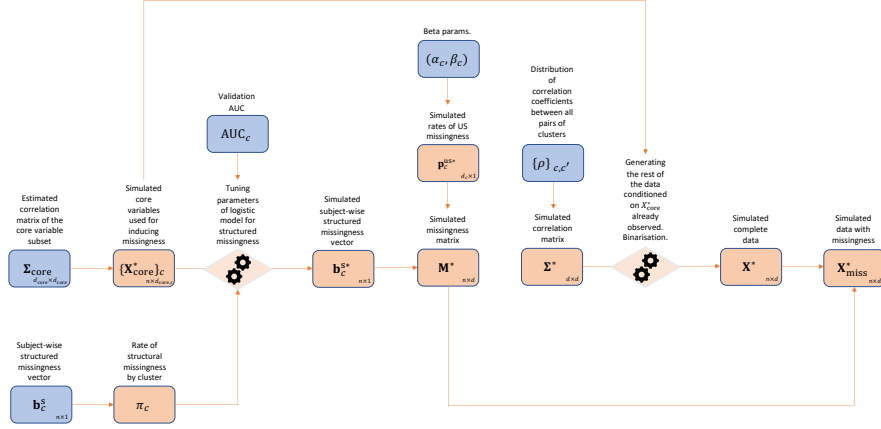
Beta params.

$(\alpha_c, \beta_c)$

Distribution of correlation coefficients between all pairs of clusters

Validation AUC

$\text{AUC}_c$

Simulated rates of US missingness

$\mathbf{p}_c^{\text{us}*}$ $_{d_c \times 1}$

$\{\rho\}_{c,c'}$

Generating the rest of the data conditioned on $X^*_{core}$ already observed. Binarisation.

Estimated correlation matrix of the core variable subset

Simulated core variables used for inducing missingness

Tuning parameters of logistic model for structured missingness

Simulated subject-wise structured missingness vector

Simulated missingness matrix

Simulated correlation matrix

Simulated complete data

Simulated data with missingness

$\mathbf{\Sigma}_{\text{core}}$ $_{d_{core} \times d_{core}}$

$\{\mathbf{X}^*_{\text{core}}\}_c$ $_{n \times d_{core,c}}$

$\mathbf{b}_c^{\text{s}*}$ $_{n \times 1}$

$\mathbf{M}^*$ $_{n \times d}$

$\mathbf{\Sigma}^*$ $_{d \times d}$

$\mathbf{X}^*$ $_{n \times d}$

$\mathbf{X}^*_{\text{miss}}$ $_{n \times d}$

Subject-wise structured missingness vector

Rate of structural missingness by cluster

$\mathbf{b}_c^{\text{s}}$ $_{n \times 1}$

$\pi_c$